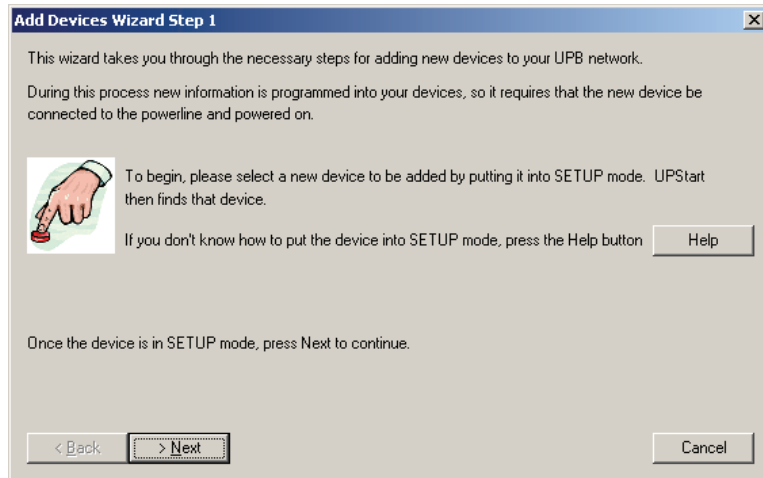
Add Devices Wizard Step 1

This wizard takes you through the necessary steps for adding new devices to your UPB network.

During this process new information is programmed into your devices, so it requires that the new device be connected to the powerline and powered on.

To begin, please select a new device to be added by putting it into SETUP mode. UPStart then finds that device.

If you don't know how to put the device into SETUP mode, press the Help button

Help

Once the device is in SETUP mode, press Next to continue.

< Back

> Next

Cancel